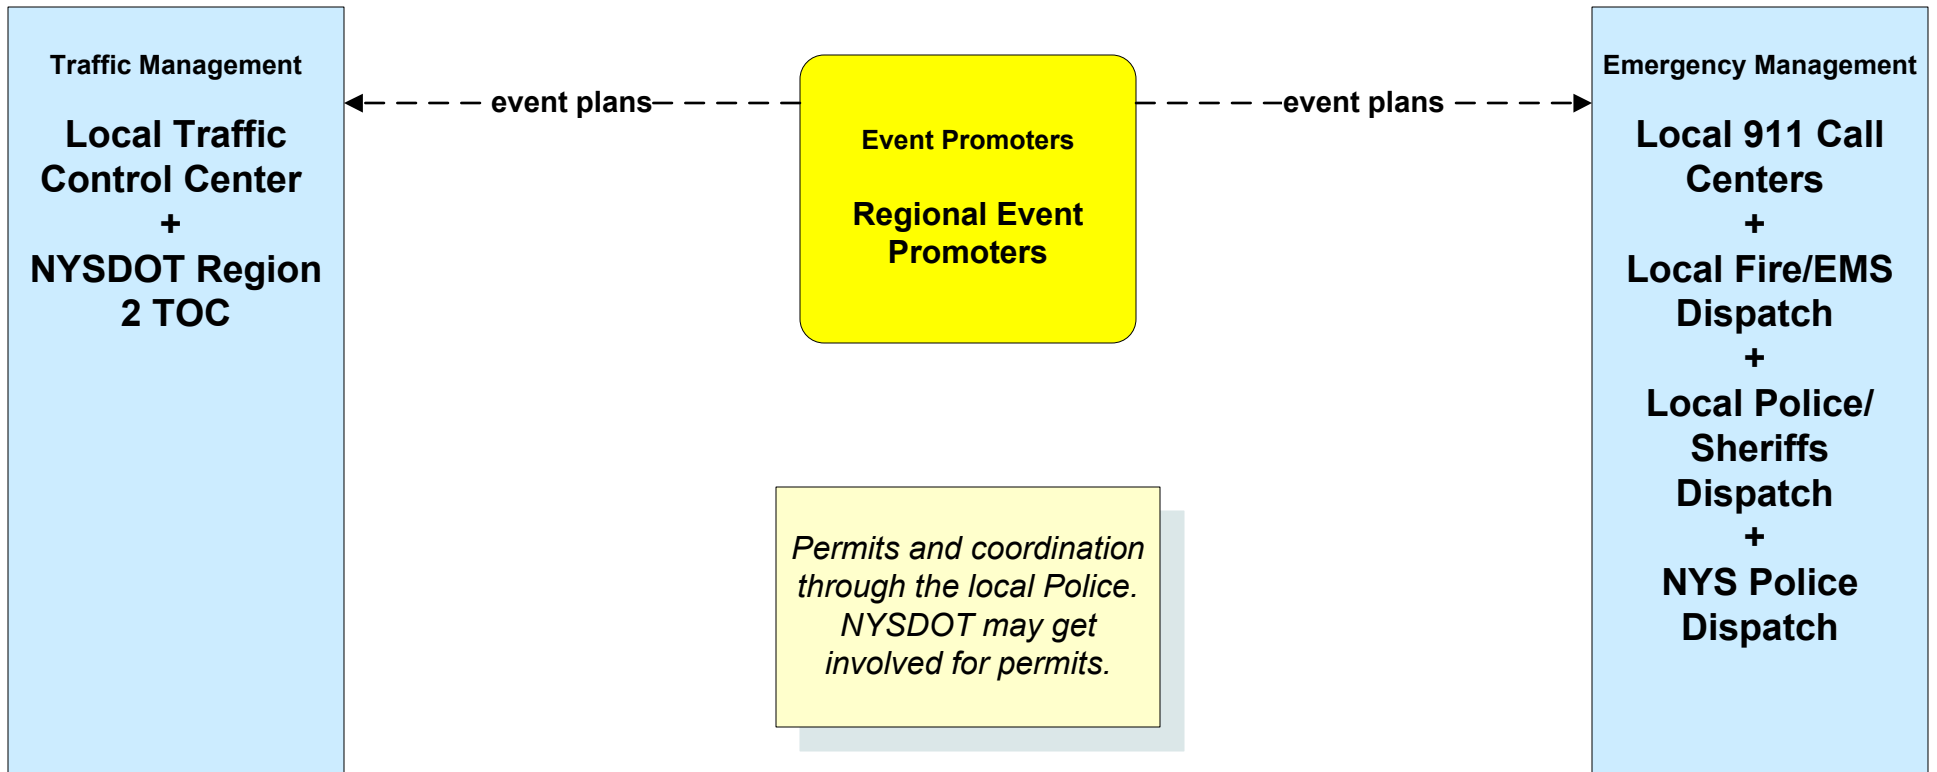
Traffic Management

Local Traffic Control Center
+
NYSDOT Region 2 TOC

event plans

Event Promoters

Regional Event Promoters

event plans

Emergency Management

Local 911 Call Centers
+
Local Fire/EMS Dispatch
+
Local Police/ Sheriffs Dispatch
+
NYS Police Dispatch

*Permits and coordination through the local Police. NYSDOT may get involved for permits.*